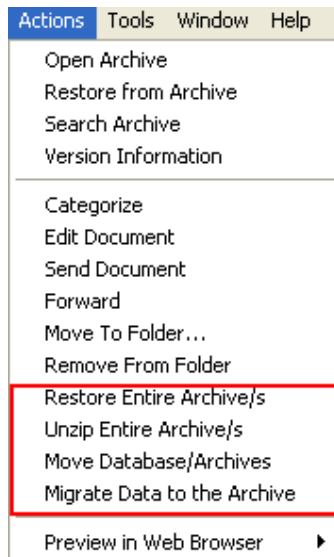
Actions Tools Window Help

Open Archive
Restore from Archive
Search Archive
Version Information

Categorize
Edit Document
Send Document
Forward
Move To Folder...
Remove From Folder
Restore Entire Archive/s
Unzip Entire Archive/s
Move Database/Archives
Migrate Data to the Archive

Preview in Web Browser